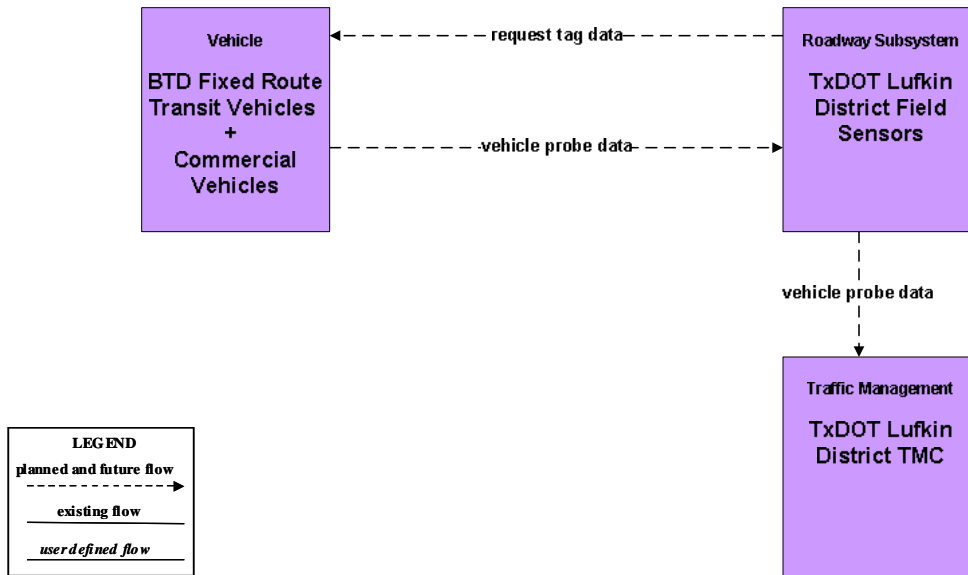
Vehicle

BTD Fixed Route Transit Vehicles + Commercial Vehicles

request tag data

vehicle probe data

Roadway Subsystem

TxDOT Lufkin District Field Sensors

vehicle probe data

Traffic Management

TxDOT Lufkin District TMC

LEGEND

planned and future flow

existing flow

user defined flow